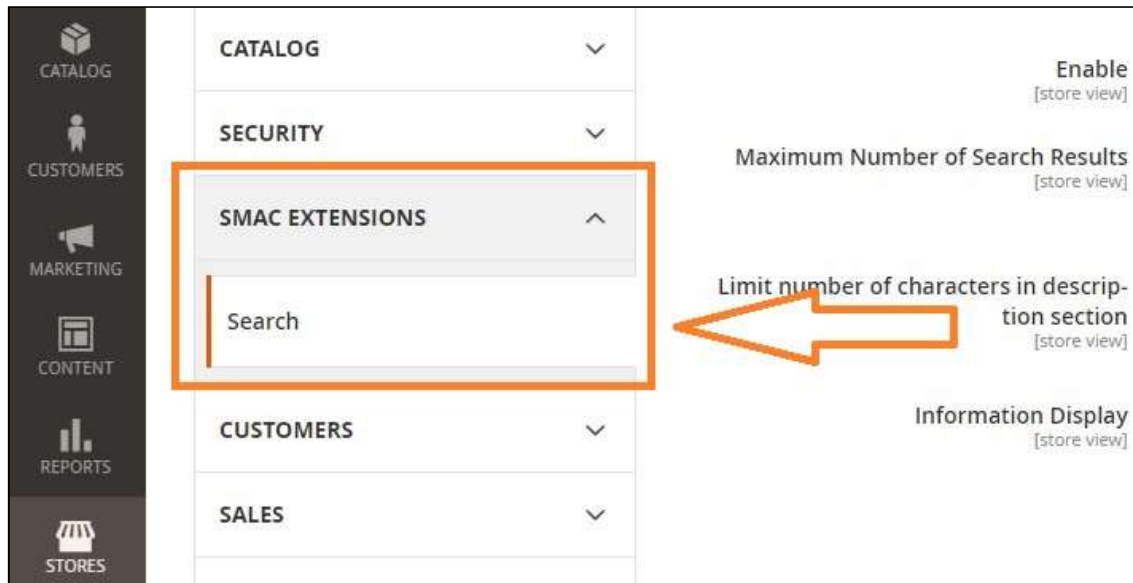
CATALOG

CUSTOMERS

MARKETING

CONTENT

REPORTS

STORES

CATALOG

SECURITY

SMAC EXTENSIONS

Search

CUSTOMERS

SALES

Enable
[store view]

Maximum Number of Search Results
[store view]

Limit number of characters in description section
[store view]

Information Display
[store view]